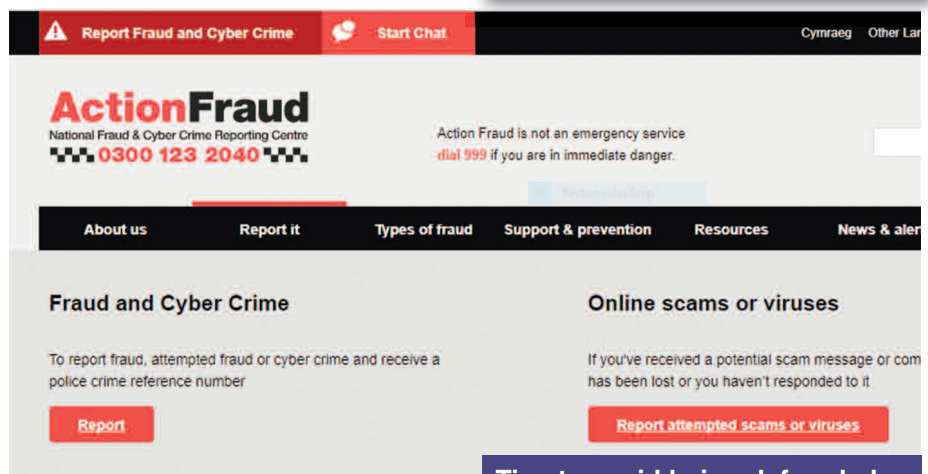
Report Fraud and Cyber Crime

Start Chat

Cymraeg Other Lar

ActionFraud
National Fraud & Cyber Crime Reporting Centre
0300 123 2040

Action Fraud is not an emergency service
dial 999 if you are in immediate danger.

About us
Report it
Types of fraud
Support & prevention
Resources
News & aler

Fraud and Cyber Crime

To report fraud, attempted fraud or cyber crime and receive a police crime reference number

Report

Online scams or viruses

If you've received a potential scam message or com has been lost or you haven't responded to it

Report attempted scams or viruses

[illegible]